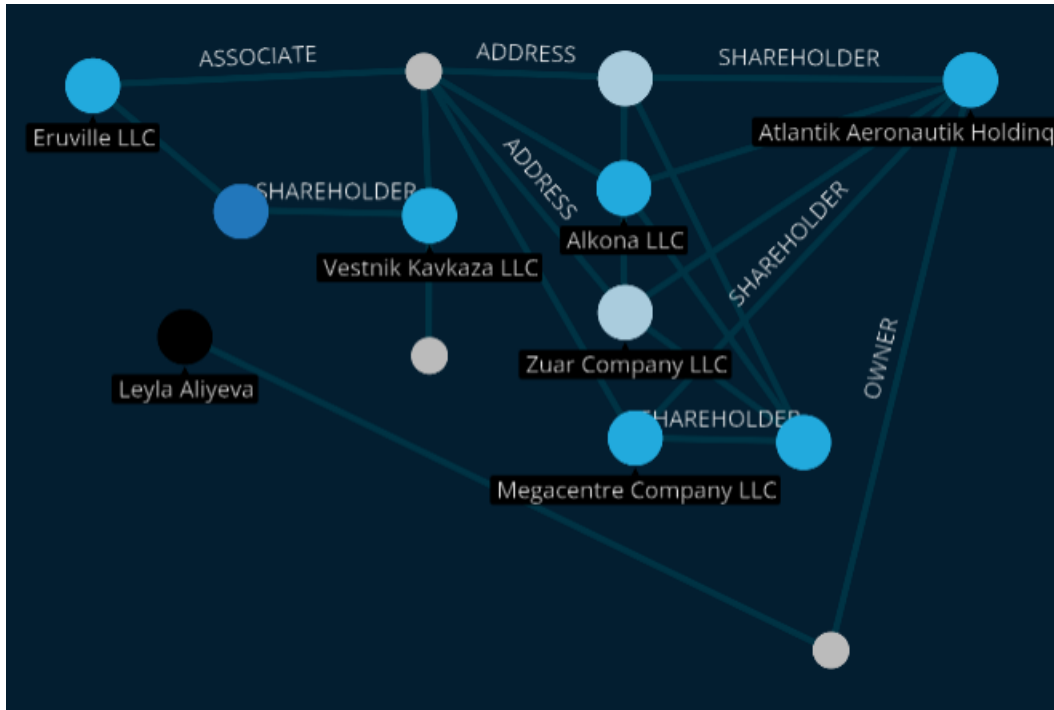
ASSOCIATE
ADDRESS
SHAREHOLDER
Eruville LLC
Atlantik Aeronautik Holdinq
ADDRESS
SHAREHOLDER
Alkona LLC
Vestnik Kavkaza LLC
SHAREHOLDER
Leyla Aliyeva
Zuar Company LLC
OWNER
SHAREHOLDER
Megacentre Company LLC